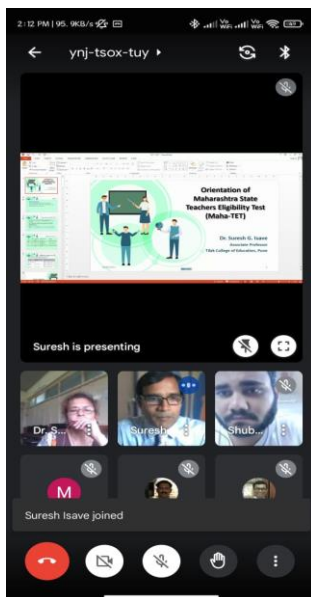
2:12 PM | 95. 9KB/s

ynj-tsox-tuy ▸

Orientation of Maharashtra State Teachers Eligibility Test (Maha-TET)

Dr. Suresh G. Isave
Associate Professor
Tilak College of Education, Pune

Suresh is presenting

Dr. S...

Suresh

Shub...

M

Suresh Isave joined